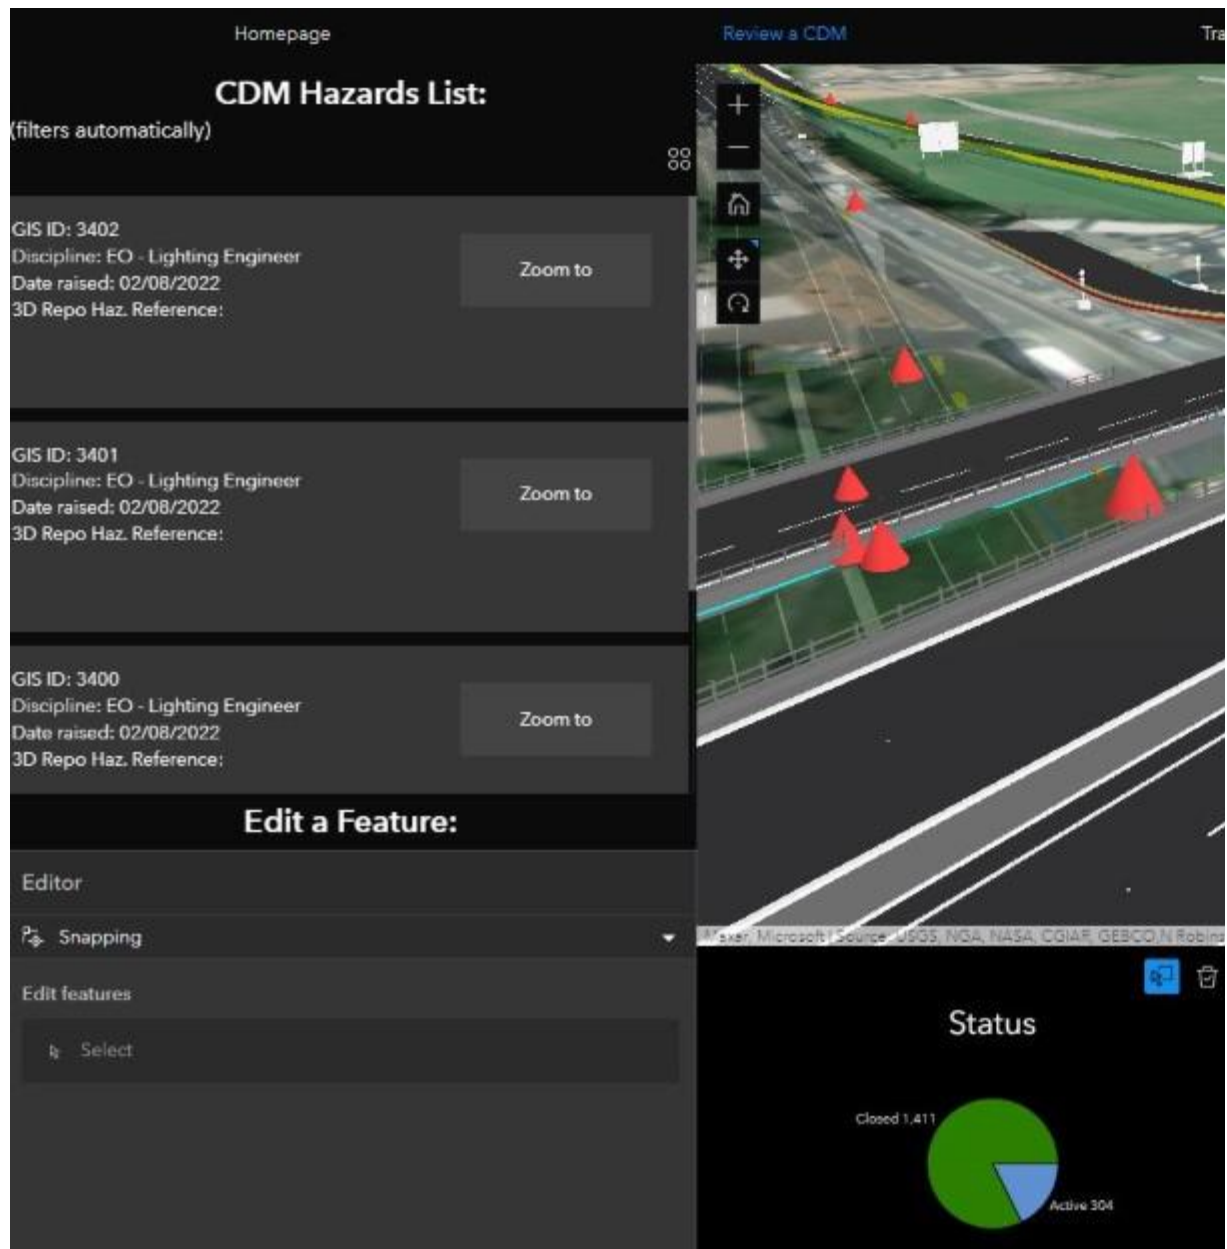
Homepage

Review a CDM

Tra

CDM Hazards List:

(filters automatically)

GIS ID: 3402
Discipline: EO - Lighting Engineer
Date raised: 02/08/2022
3D Repo Haz. Reference:

Zoom to

GIS ID: 3401
Discipline: EO - Lighting Engineer
Date raised: 02/08/2022
3D Repo Haz. Reference:

Zoom to

GIS ID: 3400
Discipline: EO - Lighting Engineer
Date raised: 02/08/2022
3D Repo Haz. Reference:

Zoom to

Edit a Feature:

Editor

Snapping

Edit features

Select

Maxar, Microsoft | Source: USGS, NGA, NASA, CGIAR, GEBCO,N Robins

Status

Closed 1,411

Active 304